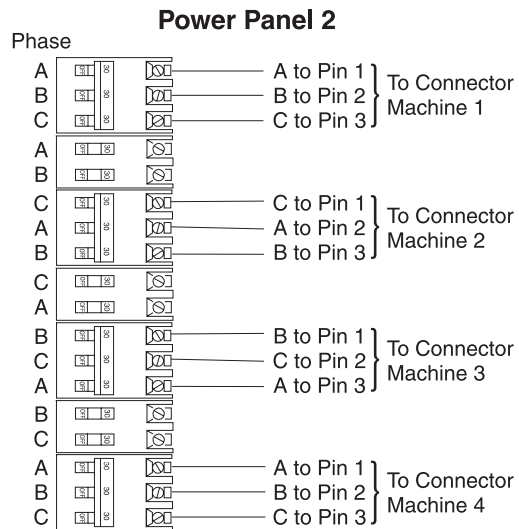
Power Panel 2

Phase

A
B
C
A
B
C
A
B
C
A
B
C
A
B
C
A
B
C

OFF 30
OFF 30
OFF 30
OFF 30
OFF 30
OFF 30
OFF 30
OFF 30
OFF 30
OFF 30
OFF 30
OFF 30
OFF 30
OFF 30
OFF 30
OFF 30
OFF 30
OFF 30

A to Pin 1
B to Pin 2
C to Pin 3
To Connector Machine 1

C to Pin 1
A to Pin 2
B to Pin 3
To Connector Machine 2

B to Pin 1
C to Pin 2
A to Pin 3
To Connector Machine 3

A to Pin 1
B to Pin 2
C to Pin 3
To Connector Machine 4